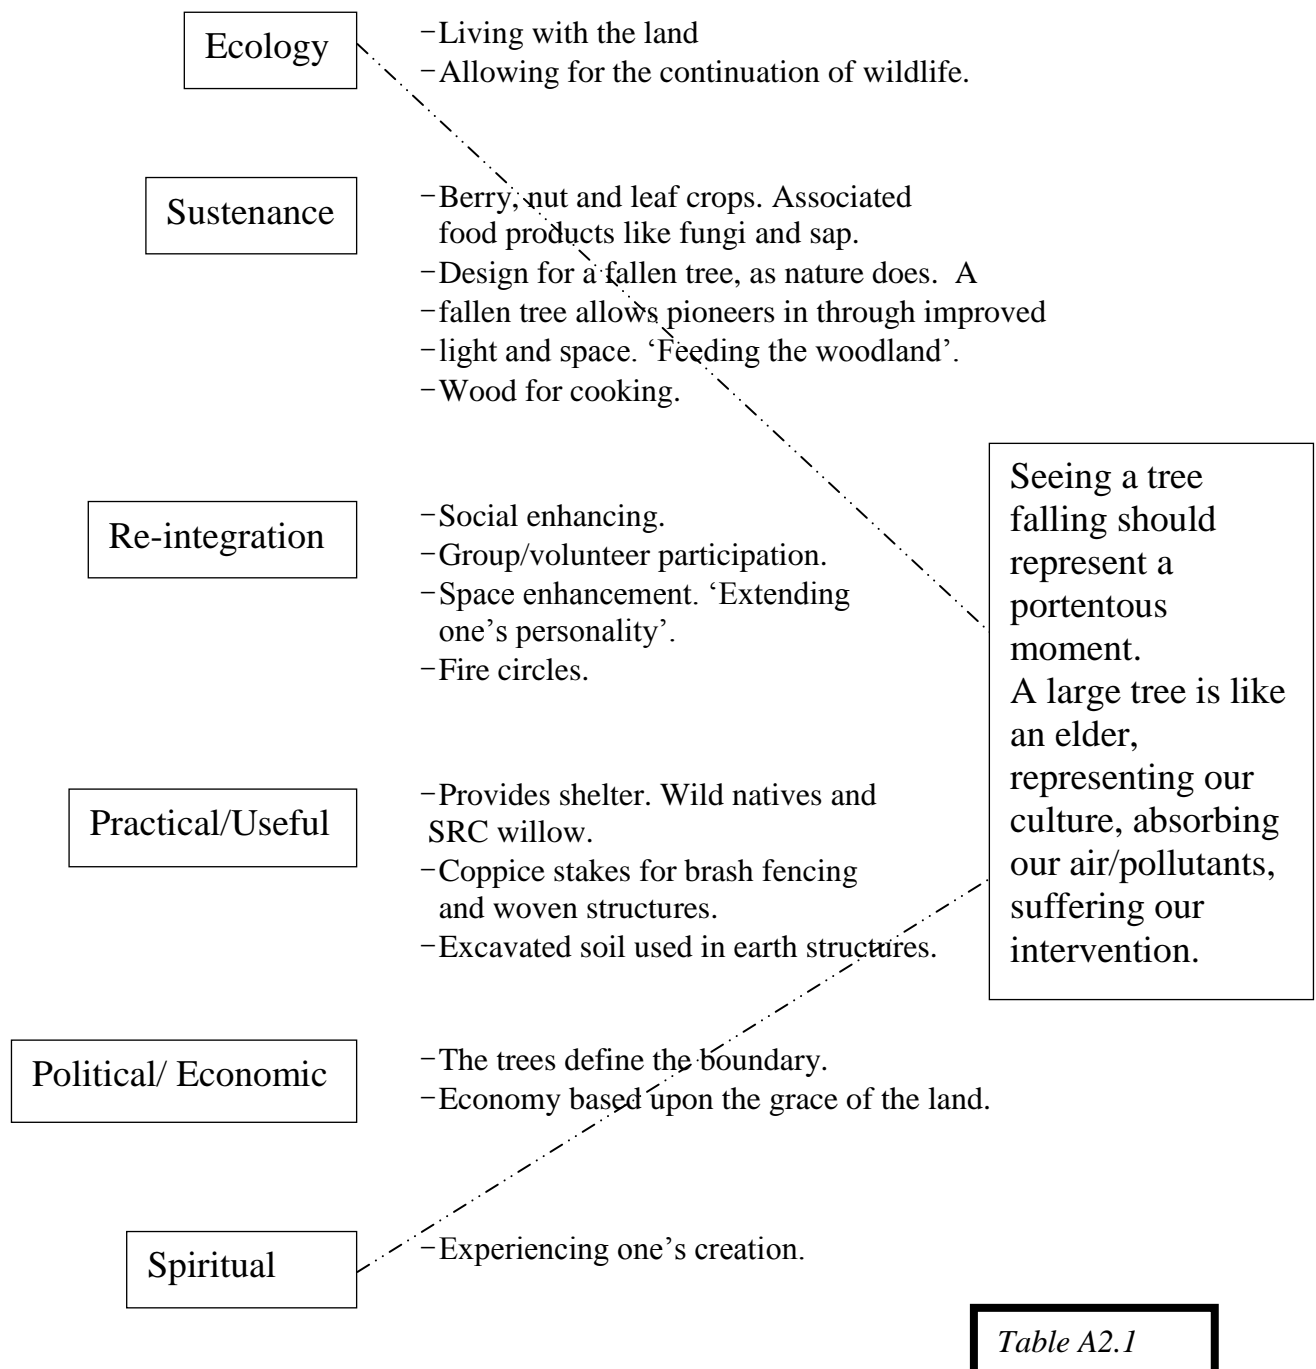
Ecology

−Living with the land
−Allowing for the continuation of wildlife.

Sustenance

−Berry, nut and leaf crops. Associated food products like fungi and sap.
−Design for a fallen tree, as nature does. A
−fallen tree allows pioneers in through improved
−light and space. 'Feeding the woodland'.
−Wood for cooking.

Re-integration

−Social enhancing.
−Group/volunteer participation.
−Space enhancement. 'Extending one's personality'.
−Fire circles.

Seeing a tree falling should represent a portentous moment.
A large tree is like an elder, representing our culture, absorbing our air/pollutants, suffering our intervention.

Practical/Useful

−Provides shelter. Wild natives and SRC willow.
−Coppice stakes for brash fencing and woven structures.
−Excavated soil used in earth structures.

Political/ Economic

−The trees define the boundary.
−Economy based upon the grace of the land.

Spiritual

−Experiencing one's creation.

Table A2.1